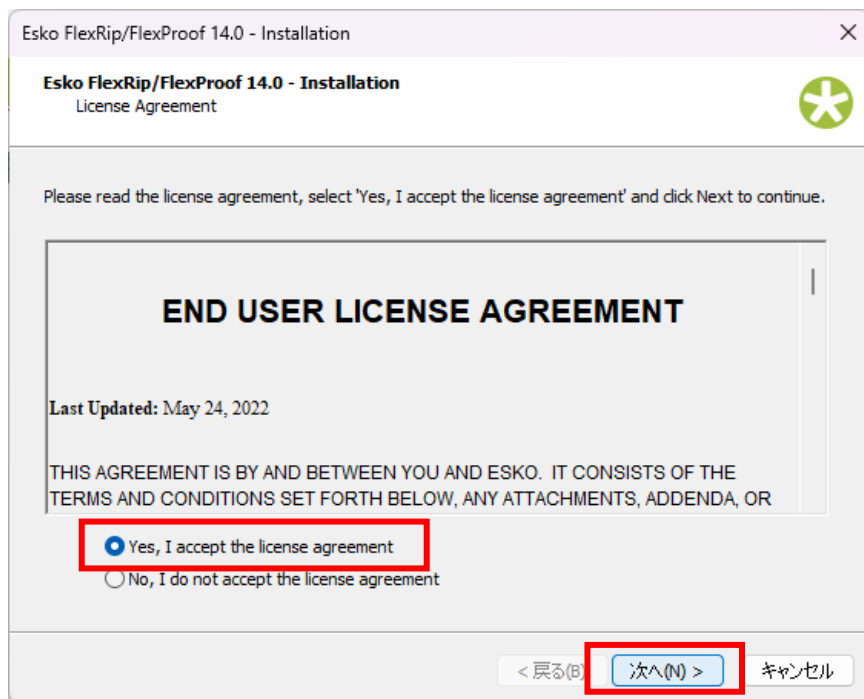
Esko FlexRip/FlexProof 14.0 - Installation

Esko FlexRip/FlexProof 14.0 - Installation
License Agreement

Please read the license agreement, select 'Yes, I accept the license agreement' and click Next to continue.

END USER LICENSE AGREEMENT

Last Updated: May 24, 2022

THIS AGREEMENT IS BY AND BETWEEN YOU AND ESKO. IT CONSISTS OF THE TERMS AND CONDITIONS SET FORTH BELOW, ANY ATTACHMENTS, ADDENDA, OR

Yes, I accept the license agreement
No, I do not accept the license agreement

< 戻る(B) 次へ(N) > キャンセル